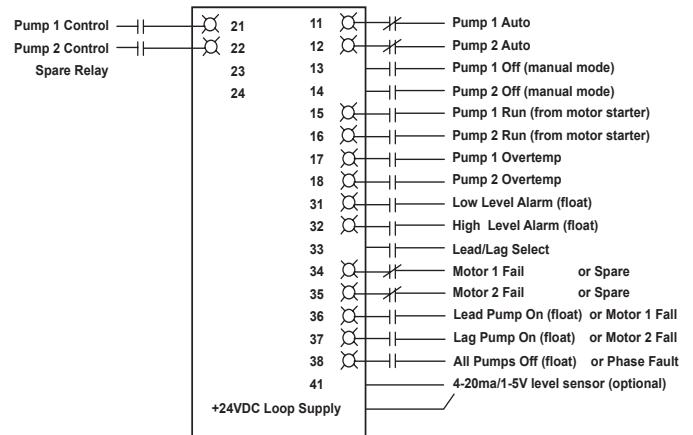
Pump 1 Control 21
Pump 2 Control 22
Spare Relay 23
24

11 Pump 1 Auto
12 Pump 2 Auto
13 Pump 1 Off (manual mode)
14 Pump 2 Off (manual mode)
15 Pump 1 Run (from motor starter)
16 Pump 2 Run (from motor starter)
17 Pump 1 Overtemp
18 Pump 2 Overtemp
31 Low Level Alarm (float)
32 High Level Alarm (float)
33 Lead/Lag Select
34 Motor 1 Fail or Spare
35 Motor 2 Fail or Spare
36 Lead Pump On (float) or Motor 1 Fall
37 Lag Pump On (float) or Motor 2 Fall
38 All Pumps Off (float) or Phase Fault
41 4-20ma/1-5V level sensor (optional)
+24VDC Loop Supply